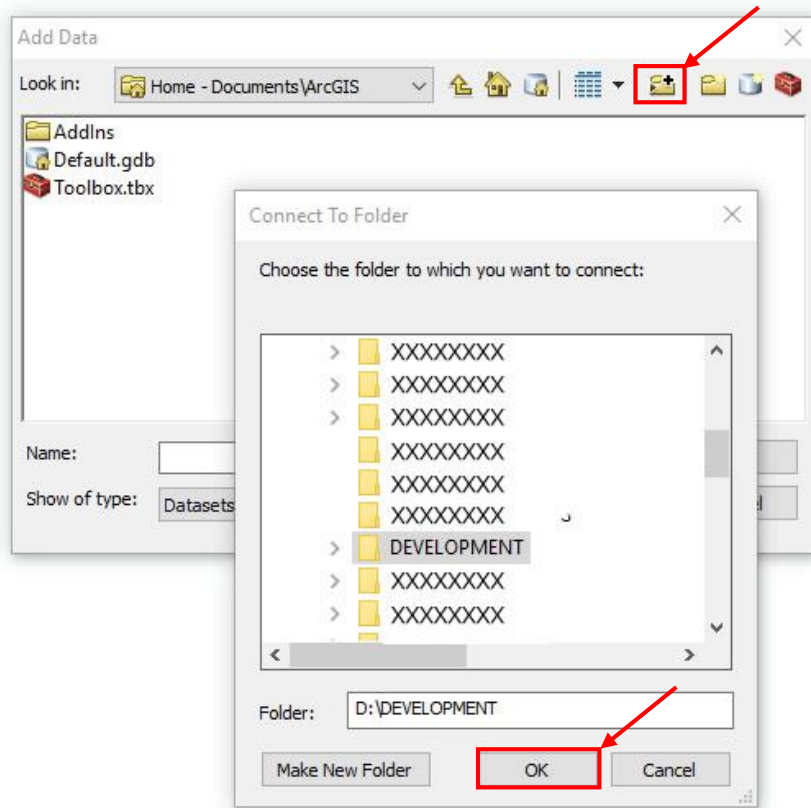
Add Data

Look in: Home - Documents\ArcGIS

AddIns
Default.gdb
Toolbox.tbx

Name:
Show of type: Datasets

Connect To Folder

Choose the folder to which you want to connect:

XXXXXXXX
XXXXXXXX
XXXXXXXX
XXXXXXXX
XXXXXXXX
XXXXXXXX
DEVELOPMENT
XXXXXXXX
XXXXXXXX

Folder: D:\DEVELOPMENT

Make New Folder
OK
Cancel